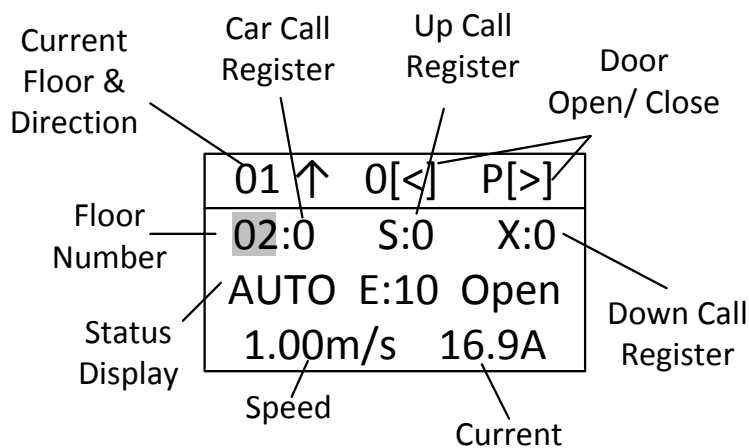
Current Floor & Direction

Car Call Register

Up Call Register

Door Open/ Close

01 ↑ 0[<] P[>]

Floor Number

02:0 S:0 X:0

AUTO E:10 Open

1.00m/s 16.9A

Status Display

Down Call Register

Speed

Current